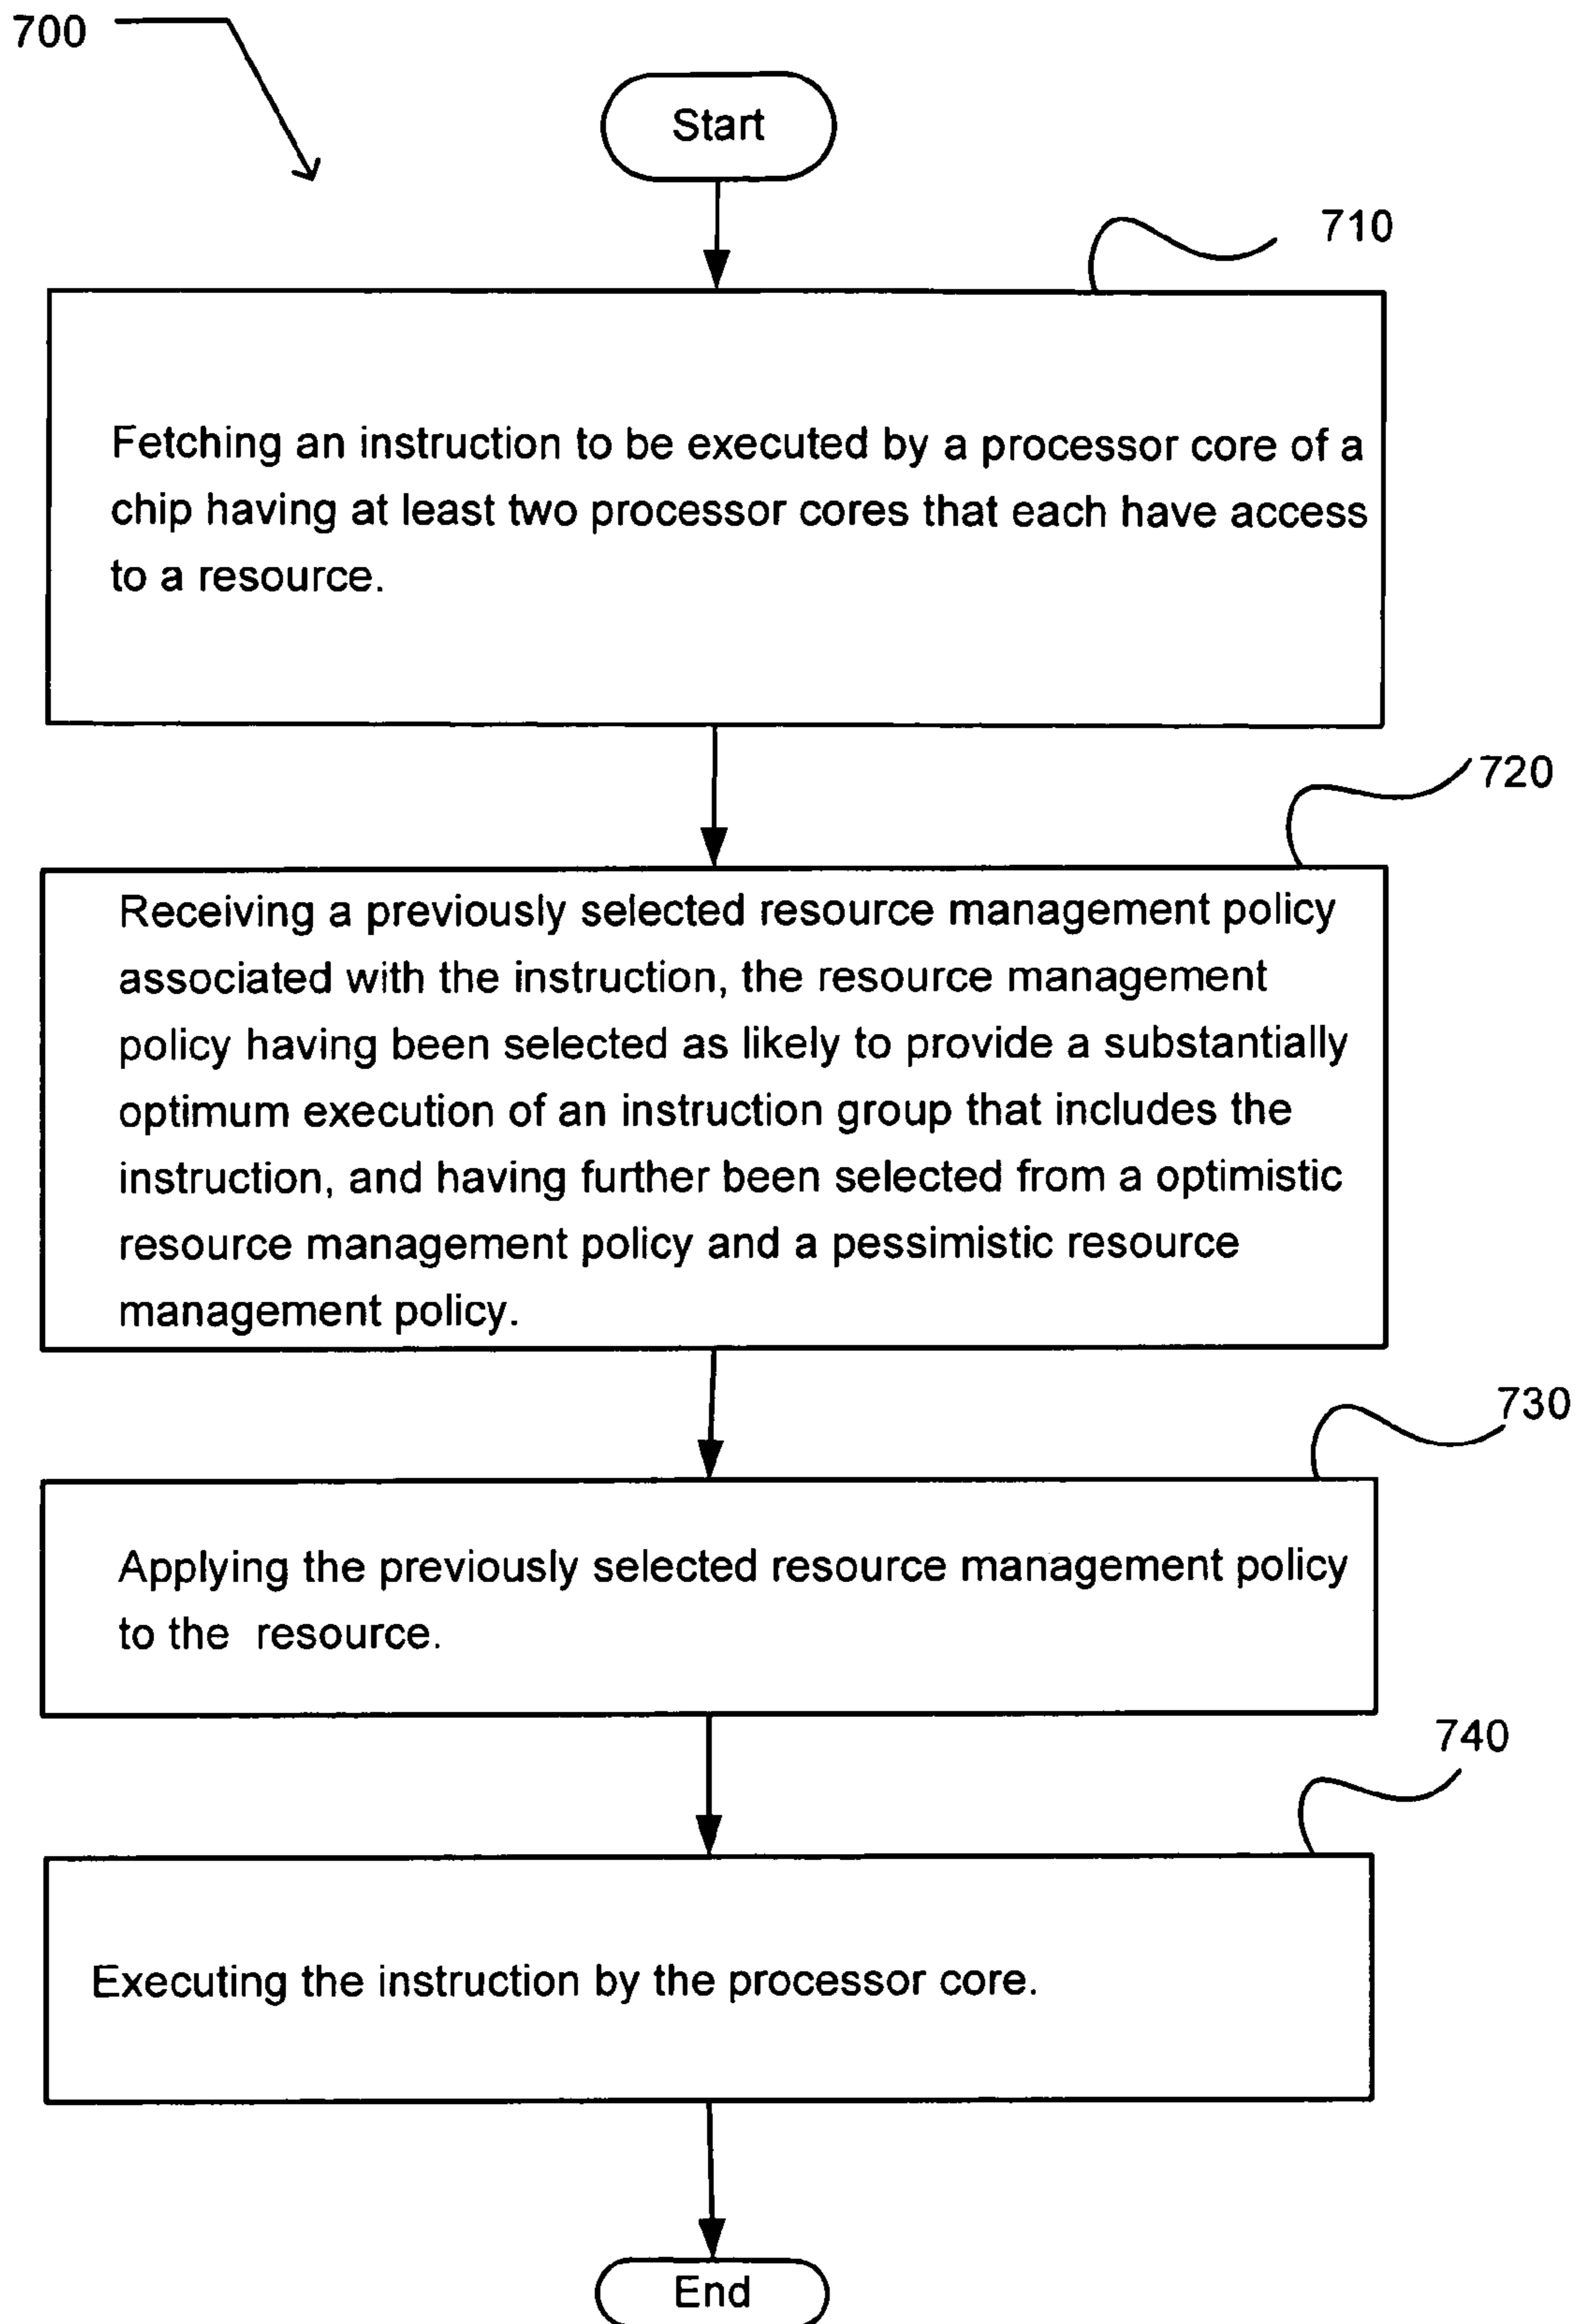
700

Start

710

Fetching an instruction to be executed by a processor core of a chip having at least two processor cores that each have access to a resource.

720

Receiving a previously selected resource management policy associated with the instruction, the resource management policy having been selected as likely to provide a substantially optimum execution of an instruction group that includes the instruction, and having further been selected from a optimistic resource management policy and a pessimistic resource management policy.

730

Applying the previously selected resource management policy to the resource.

740

Executing the instruction by the processor core.

End